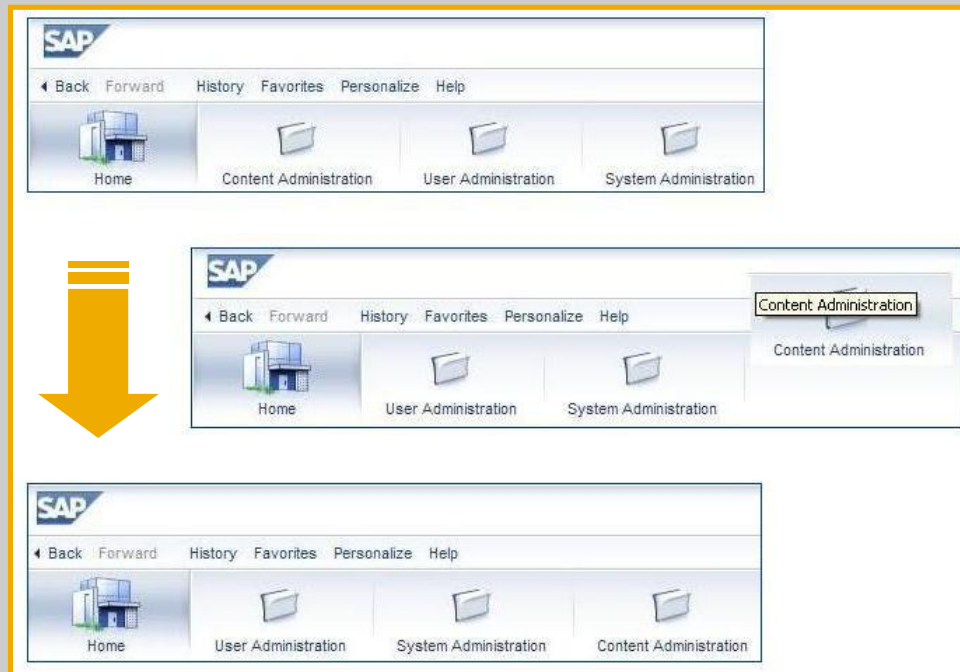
SAP

◂ Back Forward History Favorites Personalize Help

Home Content Administration User Administration System Administration

SAP

◂ Back Forward History Favorites Personalize Help

Content Administration

Content Administration

Home User Administration System Administration

SAP

◂ Back Forward History Favorites Personalize Help

Home User Administration System Administration Content Administration